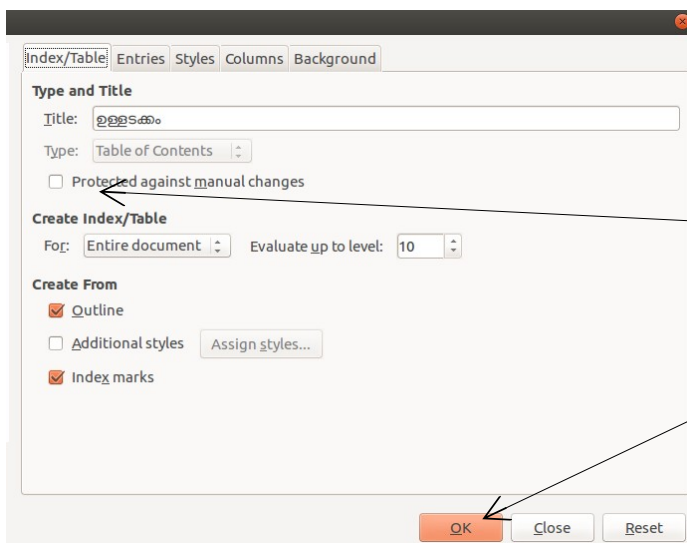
Index/Table Entries Styles Columns Background

Type and Title

Title: ഉള്ളടക്കം

Type: Table of Contents

Protected against manual changes

Create Index/Table

For: Entire document

Evaluate up to level: 10

Create From

Outline

Additional styles

Assign styles...

Index marks

OK

Close

Reset